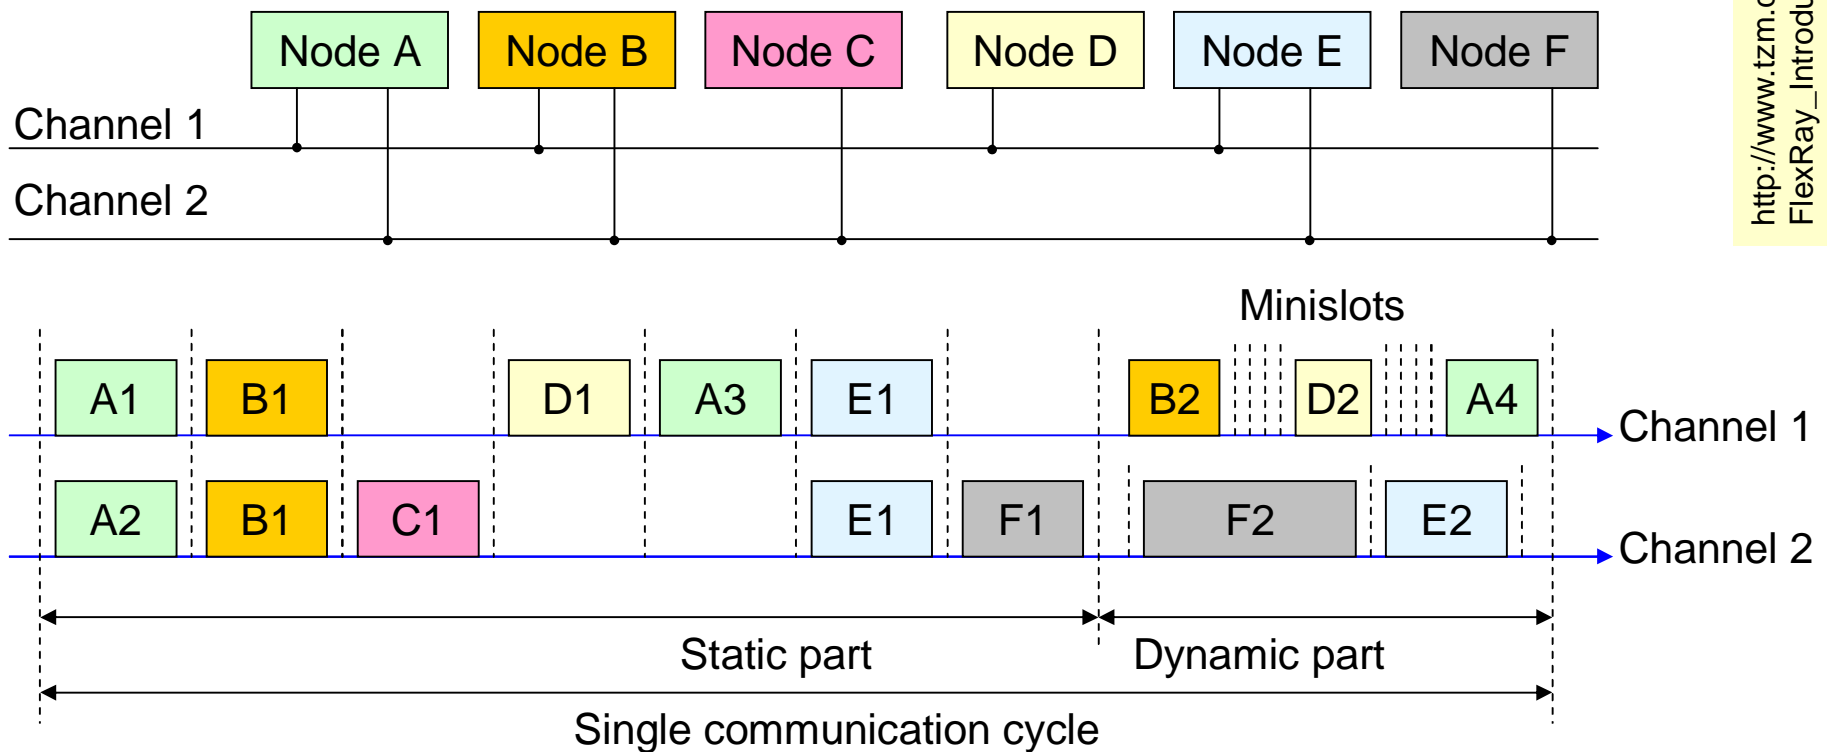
Node A
Node B
Node C
Node D
Node E
Node F

Channel 1
Channel 2

Minislots

A1
B1
D1
A3
E1
B2
D2
A4
Channel 1

A2
B1
C1
E1
F1
F2
E2
Channel 2

Static part
Dynamic part
Single communication cycle

http://www.tzm.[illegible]
FlexRay_Introdu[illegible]